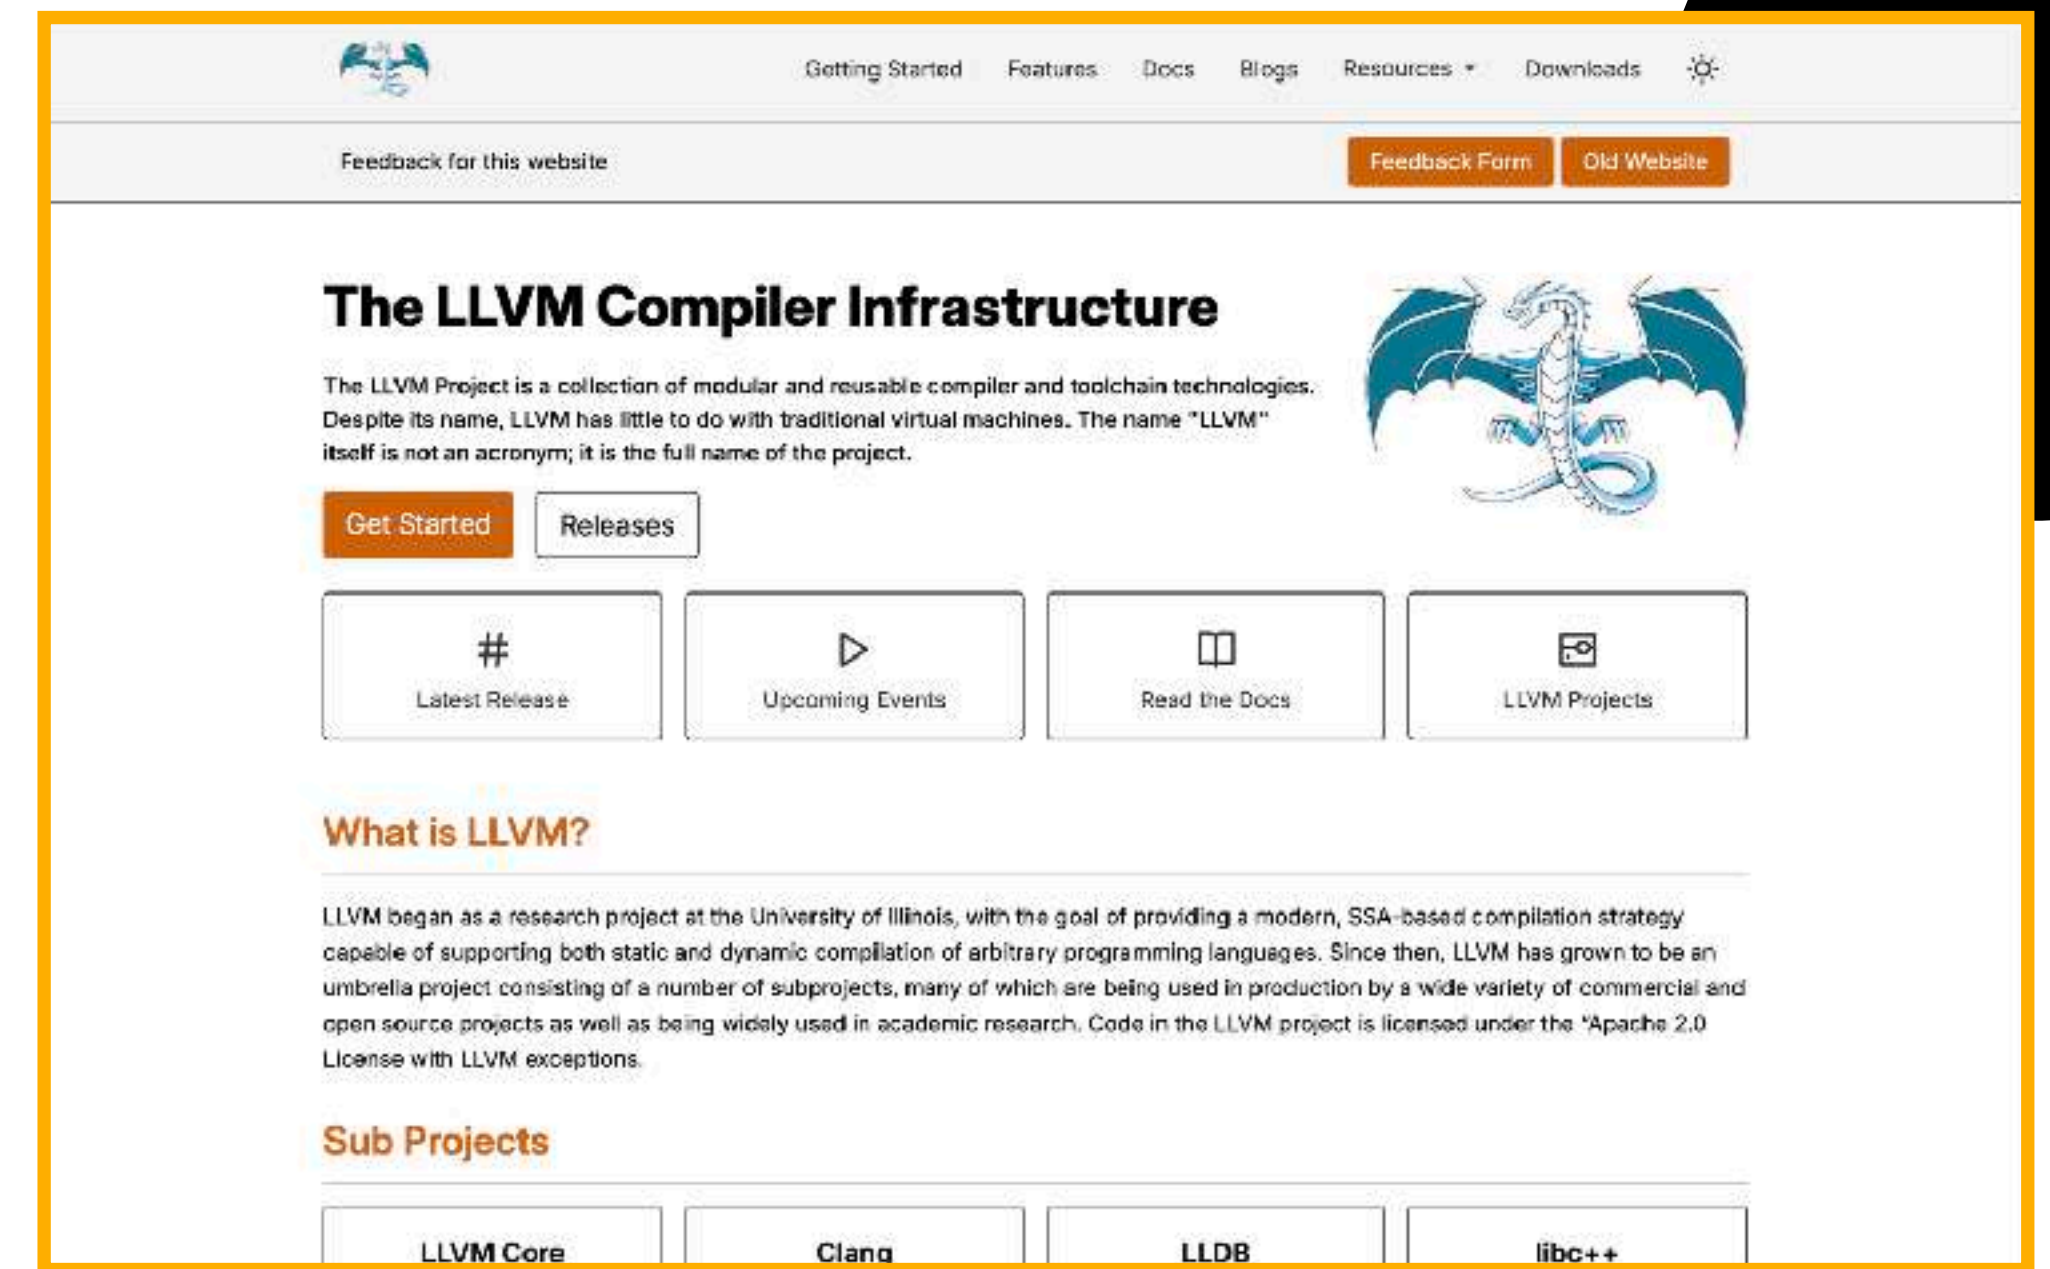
Getting Started Features Docs Blogs Resources Downloads

Feedback for this website

Feedback Form Old Website

The LLVM Compiler Infrastructure

The LLVM Project is a collection of modular and reusable compiler and toolchain technologies. Despite its name, LLVM has little to do with traditional virtual machines. The name "LLVM" itself is not an acronym; it is the full name of the project.

Get Started Releases

Latest Release

Upcoming Events

Read the Docs

LLVM Projects

What is LLVM?

LLVM began as a research project at the University of Illinois, with the goal of providing a modern, SSA-based compilation strategy capable of supporting both static and dynamic compilation of arbitrary programming languages. Since then, LLVM has grown to be an umbrella project consisting of a number of subprojects, many of which are being used in production by a wide variety of commercial and open source projects as well as being widely used in academic research. Code in the LLVM project is licensed under the "Apache 2.0 License with LLVM exceptions.

Sub Projects

LLVM Core

Clang

LLDB

libc++